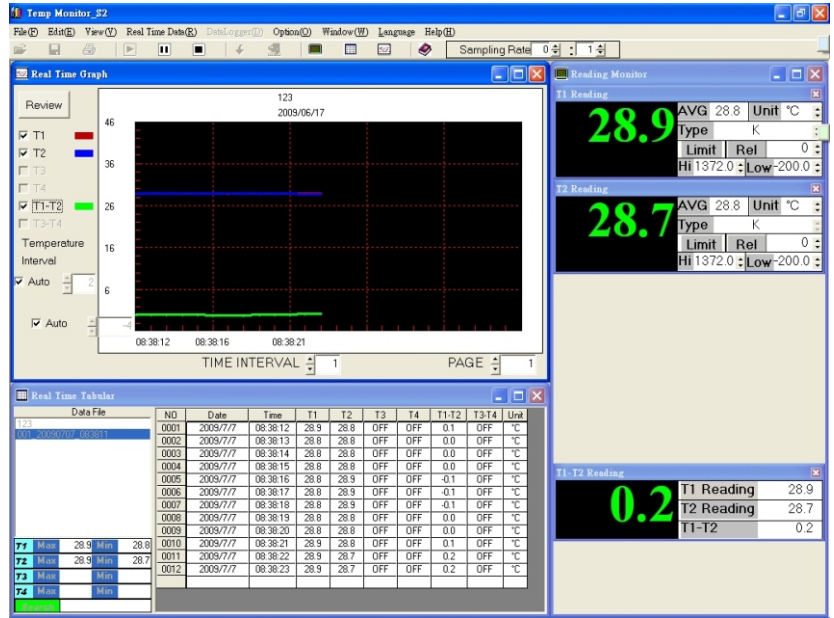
Temp Monitor_S2

File(F) Edit(E) View(V) Real Time Data(R) DataLogger(D) Option(O) Window(W) Language Help(H)

Sampling Rate 0 : 1

Real Time Graph

Review

T1
T2
T3
T4
T1-T2
T3-T4

Temperature Interval

Auto 2

Auto 4

123
2009/06/17

46
36
26
16
6

08:38:12 08:38:16 08:38:21

TIME INTERVAL 1 PAGE 1

Reading Monitor

T1 Reading
28.9
AVG 28.8 Unit ℃
Type K
Limit Rel 0
Hi 1372.0 Low -200.0

T2 Reading
28.7
AVG 28.8 Unit ℃
Type K
Limit Rel 0
Hi 1372.0 Low -200.0

Real Time Tabular

Data File
123
001_20090707_083811

| NO | Date | Time | T1 | T2 | T3 | T4 | T1-T2 | T3-T4 | Unit |
|---|---|---|---|---|---|---|---|---|---|
| 0001 | 2009/7/7 | 08:38:12 | 28.9 | 28.8 | OFF | OFF | 0.1 | OFF | ℃ |
| 0002 | 2009/7/7 | 08:38:13 | 28.8 | 28.8 | OFF | OFF | 0.0 | OFF | ℃ |
| 0003 | 2009/7/7 | 08:38:14 | 28.8 | 28.8 | OFF | OFF | 0.0 | OFF | ℃ |
| 0004 | 2009/7/7 | 08:38:15 | 28.8 | 28.8 | OFF | OFF | 0.0 | OFF | ℃ |
| 0005 | 2009/7/7 | 08:38:16 | 28.8 | 28.9 | OFF | OFF | -0.1 | OFF | ℃ |
| 0006 | 2009/7/7 | 08:38:17 | 28.8 | 28.9 | OFF | OFF | -0.1 | OFF | ℃ |
| 0007 | 2009/7/7 | 08:38:18 | 28.8 | 28.9 | OFF | OFF | -0.1 | OFF | ℃ |
| 0008 | 2009/7/7 | 08:38:19 | 28.8 | 28.8 | OFF | OFF | 0.0 | OFF | ℃ |
| 0009 | 2009/7/7 | 08:38:20 | 28.8 | 28.8 | OFF | OFF | 0.0 | OFF | ℃ |
| 0010 | 2009/7/7 | 08:38:21 | 28.9 | 28.8 | OFF | OFF | 0.1 | OFF | ℃ |
| 0011 | 2009/7/7 | 08:38:22 | 28.9 | 28.7 | OFF | OFF | 0.2 | OFF | ℃ |
| 0012 | 2009/7/7 | 08:38:23 | 28.9 | 28.7 | OFF | OFF | 0.2 | OFF | ℃ |

T1 Max 28.9 Min 28.8
T2 Max 28.9 Min 28.7
T3 Max Min
T4 Max Min
Search

T1-T2 Reading
0.2
T1 Reading 28.9
T2 Reading 28.7
T1-T2 0.2